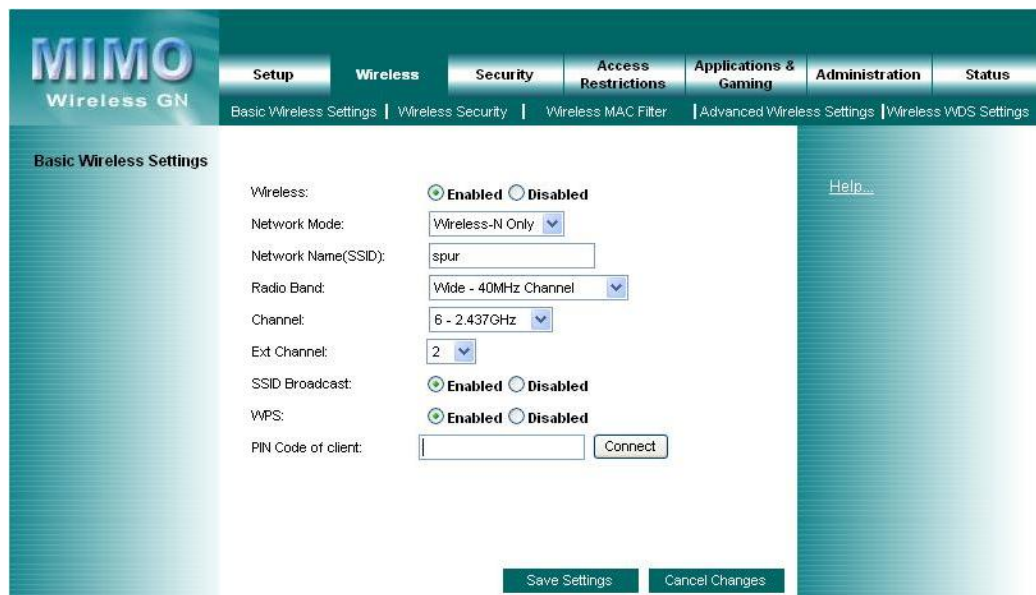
MIMO
Wireless GN

Setup | Wireless | Security | Access Restrictions | Applications & Gaming | Administration | Status

Basic Wireless Settings | Wireless Security | Wireless MAC Filter | Advanced Wireless Settings | Wireless WDS Settings

Basic Wireless Settings

Wireless: Enabled Disabled
Network Mode: Wireless-N Only
Network Name(SSID): spur
Radio Band: Wide - 40MHz Channel
Channel: 6 - 2.437GHz
Ext Channel: 2
SSID Broadcast: Enabled Disabled
WPS: Enabled Disabled
PIN Code of client: Connect

Help...

Save Settings Cancel Changes